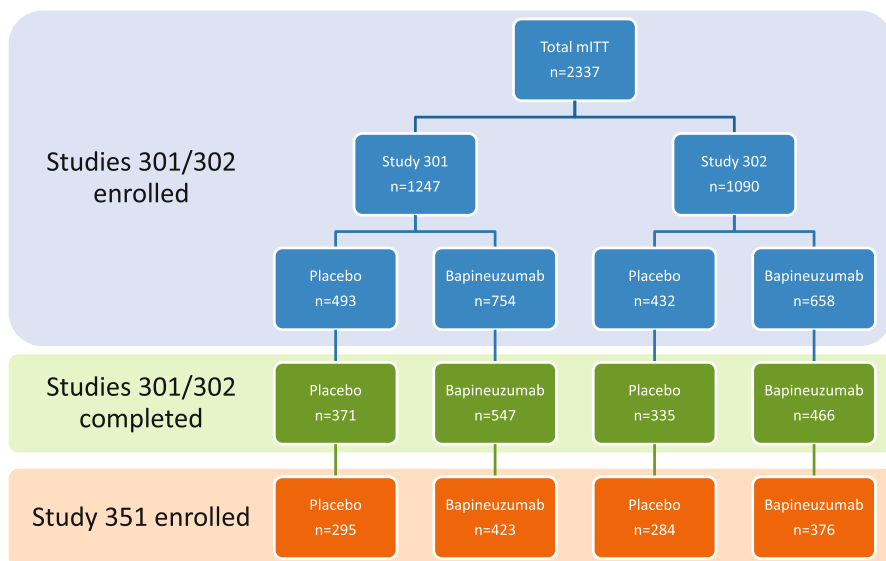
Total mITT
n=2337

Studies 301/302 enrolled

Study 301
n=1247

Study 302
n=1090

Placebo
n=493

Bapineuzumab
n=754

Placebo
n=432

Bapineuzumab
n=658

Studies 301/302 completed

Placebo
n=371

Bapineuzumab
n=547

Placebo
n=335

Bapineuzumab
n=466

Study 351 enrolled

Placebo
n=295

Bapineuzumab
n=423

Placebo
n=284

Bapineuzumab
n=376